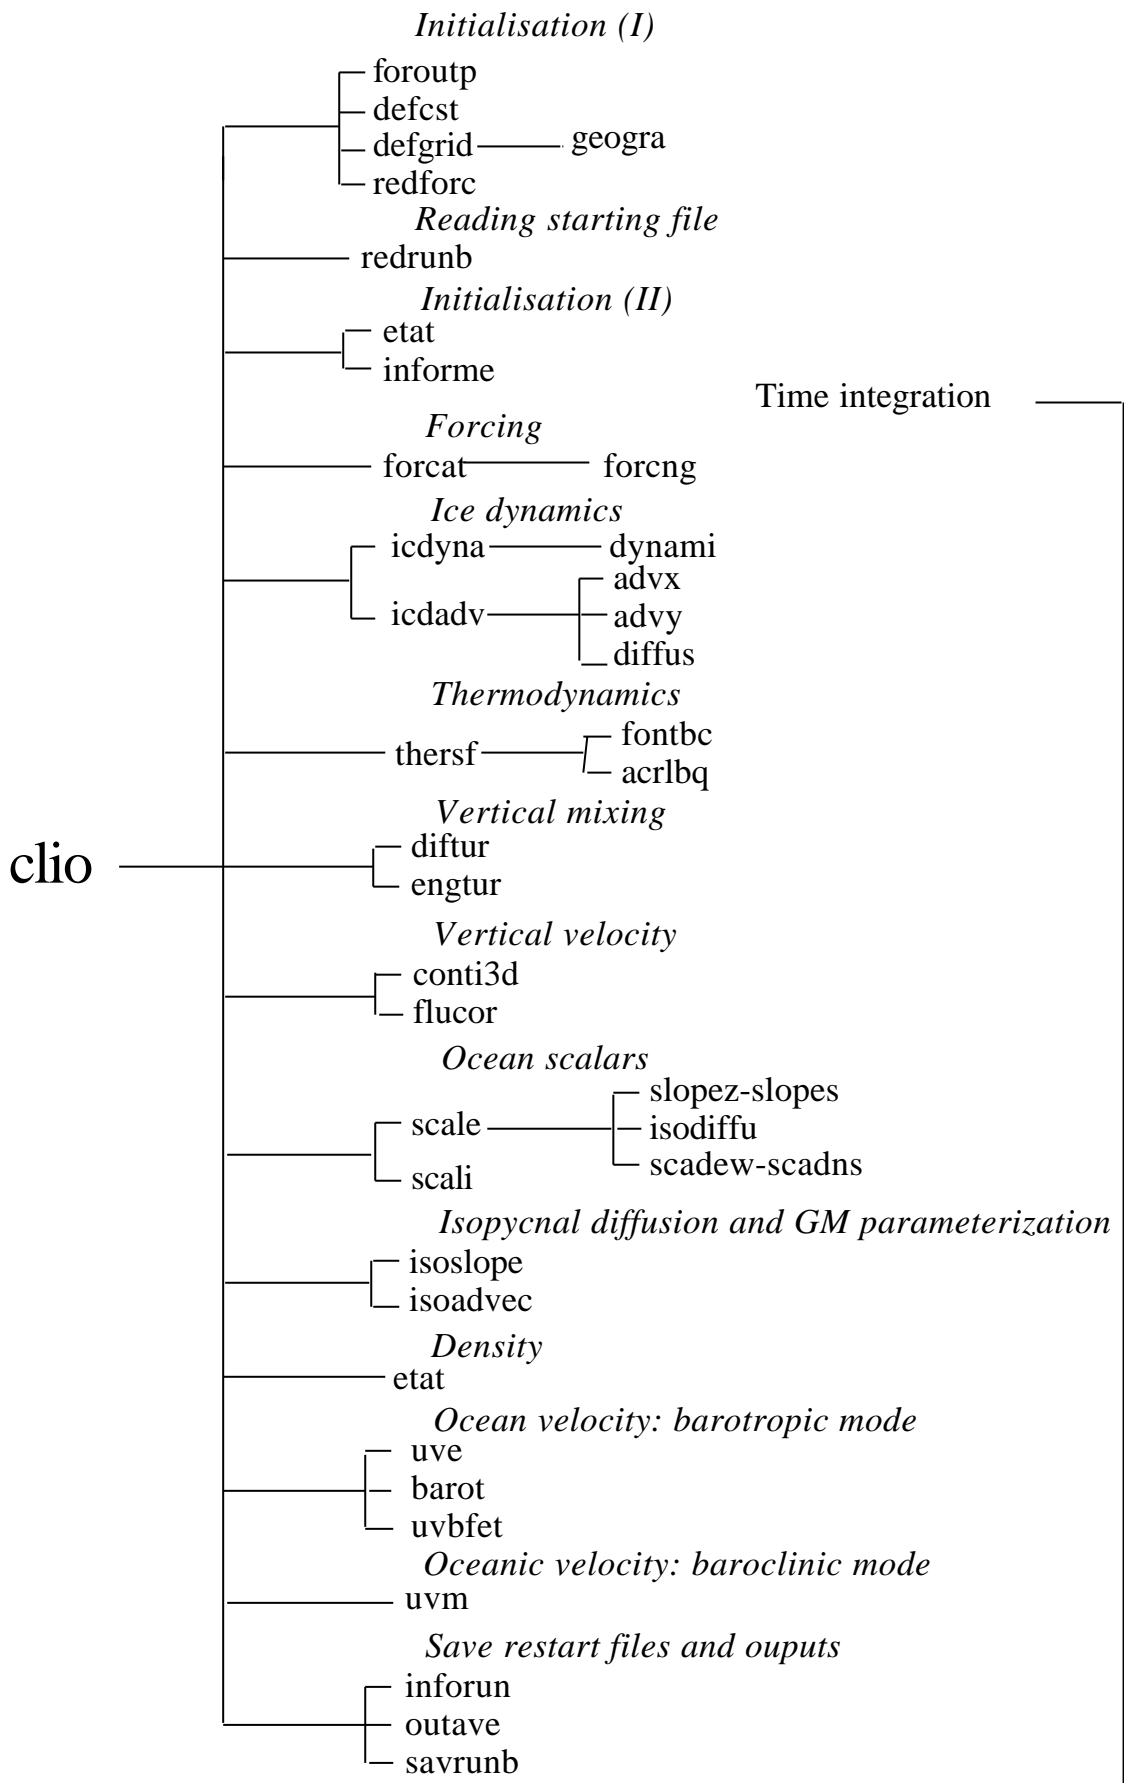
Initialisation (I)
foroutp
defcst
defgrid geogra
redforc
Reading starting file
redrunb
Initialisation (II)
etat
informe
Time integration
Forcing
forcat forcng
Ice dynamics
icdyna dynami
icdadv advx
advy
diffus
Thermodynamics
thersf fontbc
acrlbq
Vertical mixing
clio
diftur
engtur
Vertical velocity
conti3d
flucor
Ocean scalars
scale slopez-slopes
isodiffu
scadew-scadns
scali
Isopycnal diffusion and GM parameterization
isoslope
isoadvec
Density
etat
Ocean velocity: barotropic mode
uve
barot
uvbfet
Oceanic velocity: baroclinic mode
uvm
Save restart files and ouputs
inforun
outave
savrunb